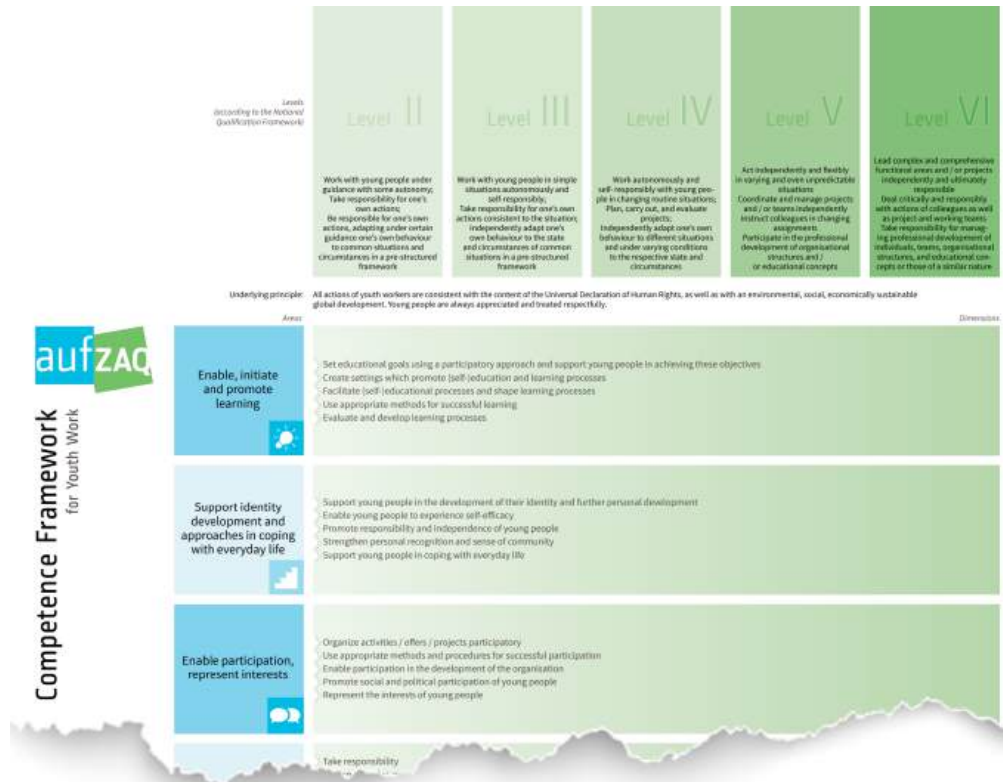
Levels
(according to the National Qualification Framework)

Level II

Work with young people under guidance with some autonomy; Take responsibility for one's own actions; Be responsible for one's own actions, adapting under certain guidance one's own behaviour to common situations and circumstances in a pre-structured framework

Level III

Work with young people in simple situations autonomously and self-responsibly; Take responsibility for one's own actions consistent to the situation; independently adapt one's own behaviour to the state and circumstances of common situations in a pre-structured framework

Level IV

Work autonomously and self-responsibly with young people in changing routine situations; Plan, carry out, and evaluate projects; Independently adapt one's own behaviour to different situations and under varying conditions to the respective state and circumstances

Level V

Act independently and flexibly in varying and even unpredictable situations; Coordinate and manage projects and / or teams independently instruct colleagues in changing assignments; Participate in the professional development of organisational structures and / or educational concepts

Level VI

Lead complex and comprehensive functional areas and / or projects independently and ultimately responsible; Deal critically and responsibly with actions of colleagues as well as project and working teams; Take responsibility for managing professional development of individuals, teams, organisational structures, and educational concepts or those of a similar nature

Underlying principle: All actions of youth workers are consistent with the content of the Universal Declaration of Human Rights, as well as with an environmental, social, economically sustainable global development. Young people are always appreciated and treated respectfully.

Areas

Dimensions

aufZAQ

Competence Framework for Youth Work

Enable, initiate and promote learning

Set educational goals using a participatory approach and support young people in achieving these objectives
Create settings which promote (self-)education and learning processes
Facilitate (self-)educational processes and shape learning processes
Use appropriate methods for successful learning
Evaluate and develop learning processes

Support identity development and approaches in coping with everyday life

Support young people in the development of their identity and further personal development
Enable young people to experience self-efficacy
Promote responsibility and independence of young people
Strengthen personal recognition and sense of community
Support young people in coping with everyday life

Enable participation, represent interests

Organize activities / offers / projects participatory
Use appropriate methods and procedures for successful participation
Enable participation in the development of the organization
Promote social and political participation of young people
Represent the interests of young people

Take responsibility